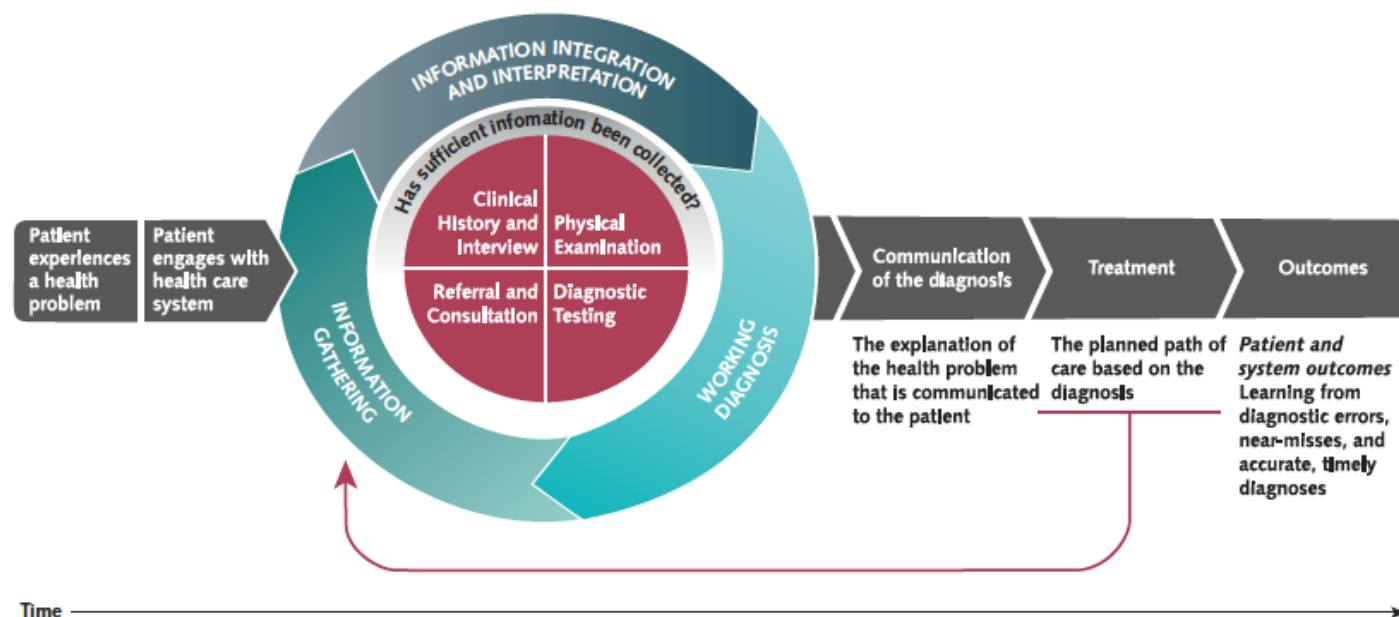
Patient experiences a health problem

Patient engages with health care system

INFORMATION INTEGRATION AND INTERPRETATION

Has sufficient infomation been collected?

Clinical History and Interview

Physical Examination

Referral and Consultation

Diagnostic Testing

INFORMATION GATHERING

WORKING DIAGNOSIS

Communication of the diagnosis

Treatment

Outcomes

The explanation of the health problem that is communicated to the patient

The planned path of care based on the diagnosis

*Patient and system outcomes* Learning from diagnostic errors, near-misses, and accurate, timely diagnoses

Time